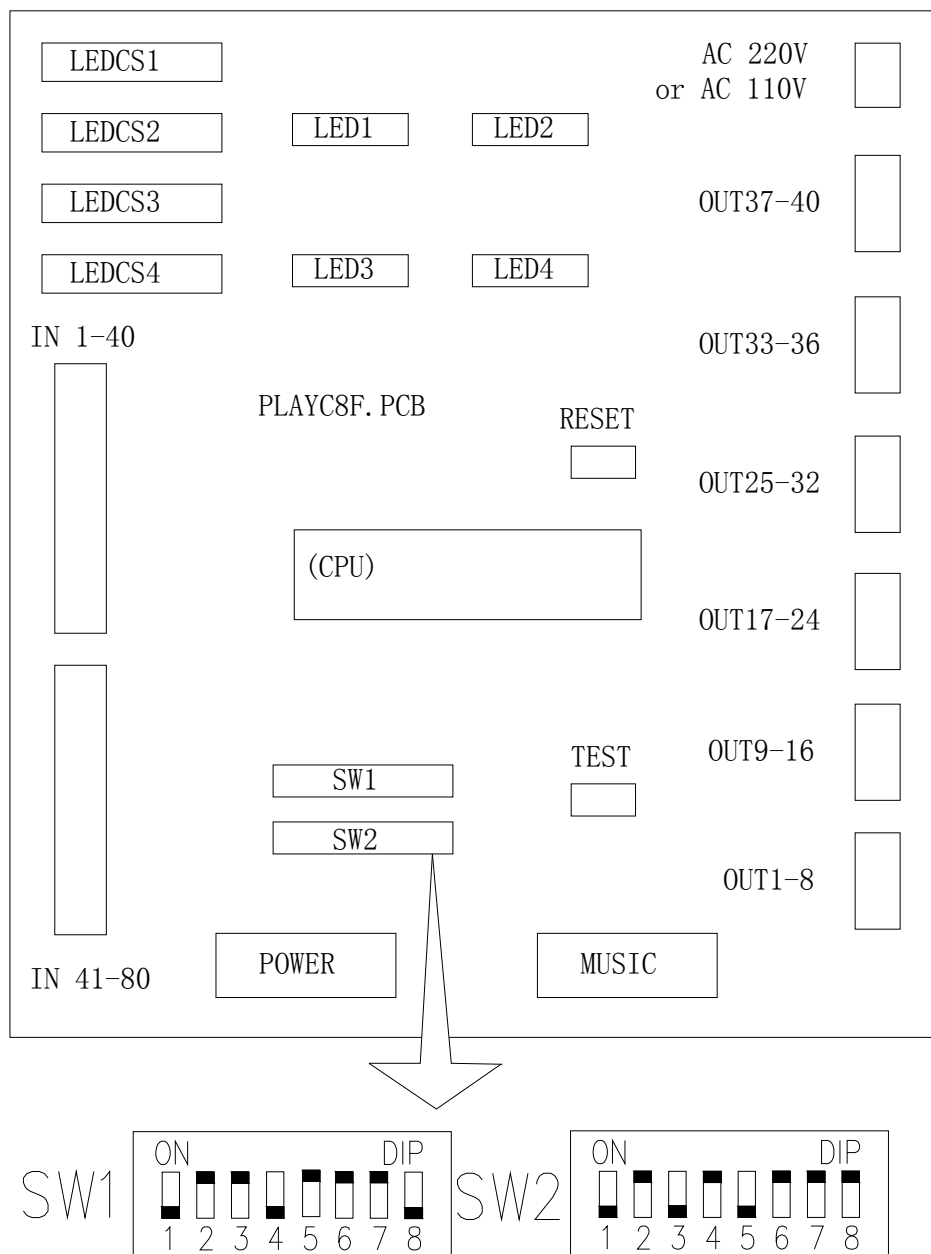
LEDCS1

AC 220V
or AC 110V

LEDCS2

LED1

LED2

LEDCS3

OUT37-40

LEDCS4

LED3

LED4

IN 1-40

OUT33-36

PLAYC8F.PCB

RESET

OUT25-32

(CPU)

OUT17-24

TEST

OUT9-16

SW1

SW2

OUT1-8

POWER

MUSIC

IN 41-80

SW1 ON DIP 1 2 3 4 5 6 7 8

SW2 ON DIP 1 2 3 4 5 6 7 8